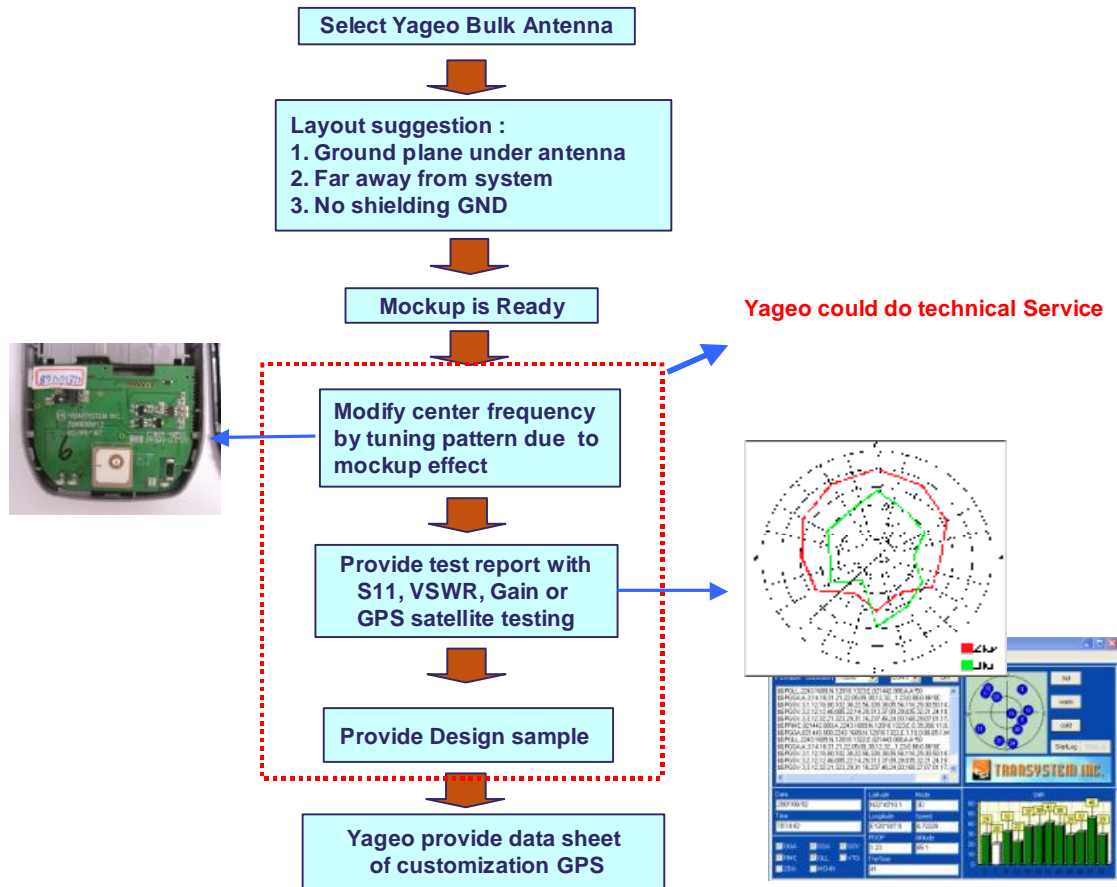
Select Yageo Bulk Antenna

Layout suggestion :
1. Ground plane under antenna
2. Far away from system
3. No shielding GND

Mockup is Ready

Yageo could do technical Service

Modify center frequency by tuning pattern due to mockup effect

Provide test report with S11, VSWR, Gain or GPS satellite testing

Provide Design sample

Yageo provide data sheet of customization GPS

TRANSYSTEM INC.

TRANSYSTEM INC.

hot

warm

cold

Date

Time

Latitude

Longitude

Mode

Speed

PDOP

Altitude

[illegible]